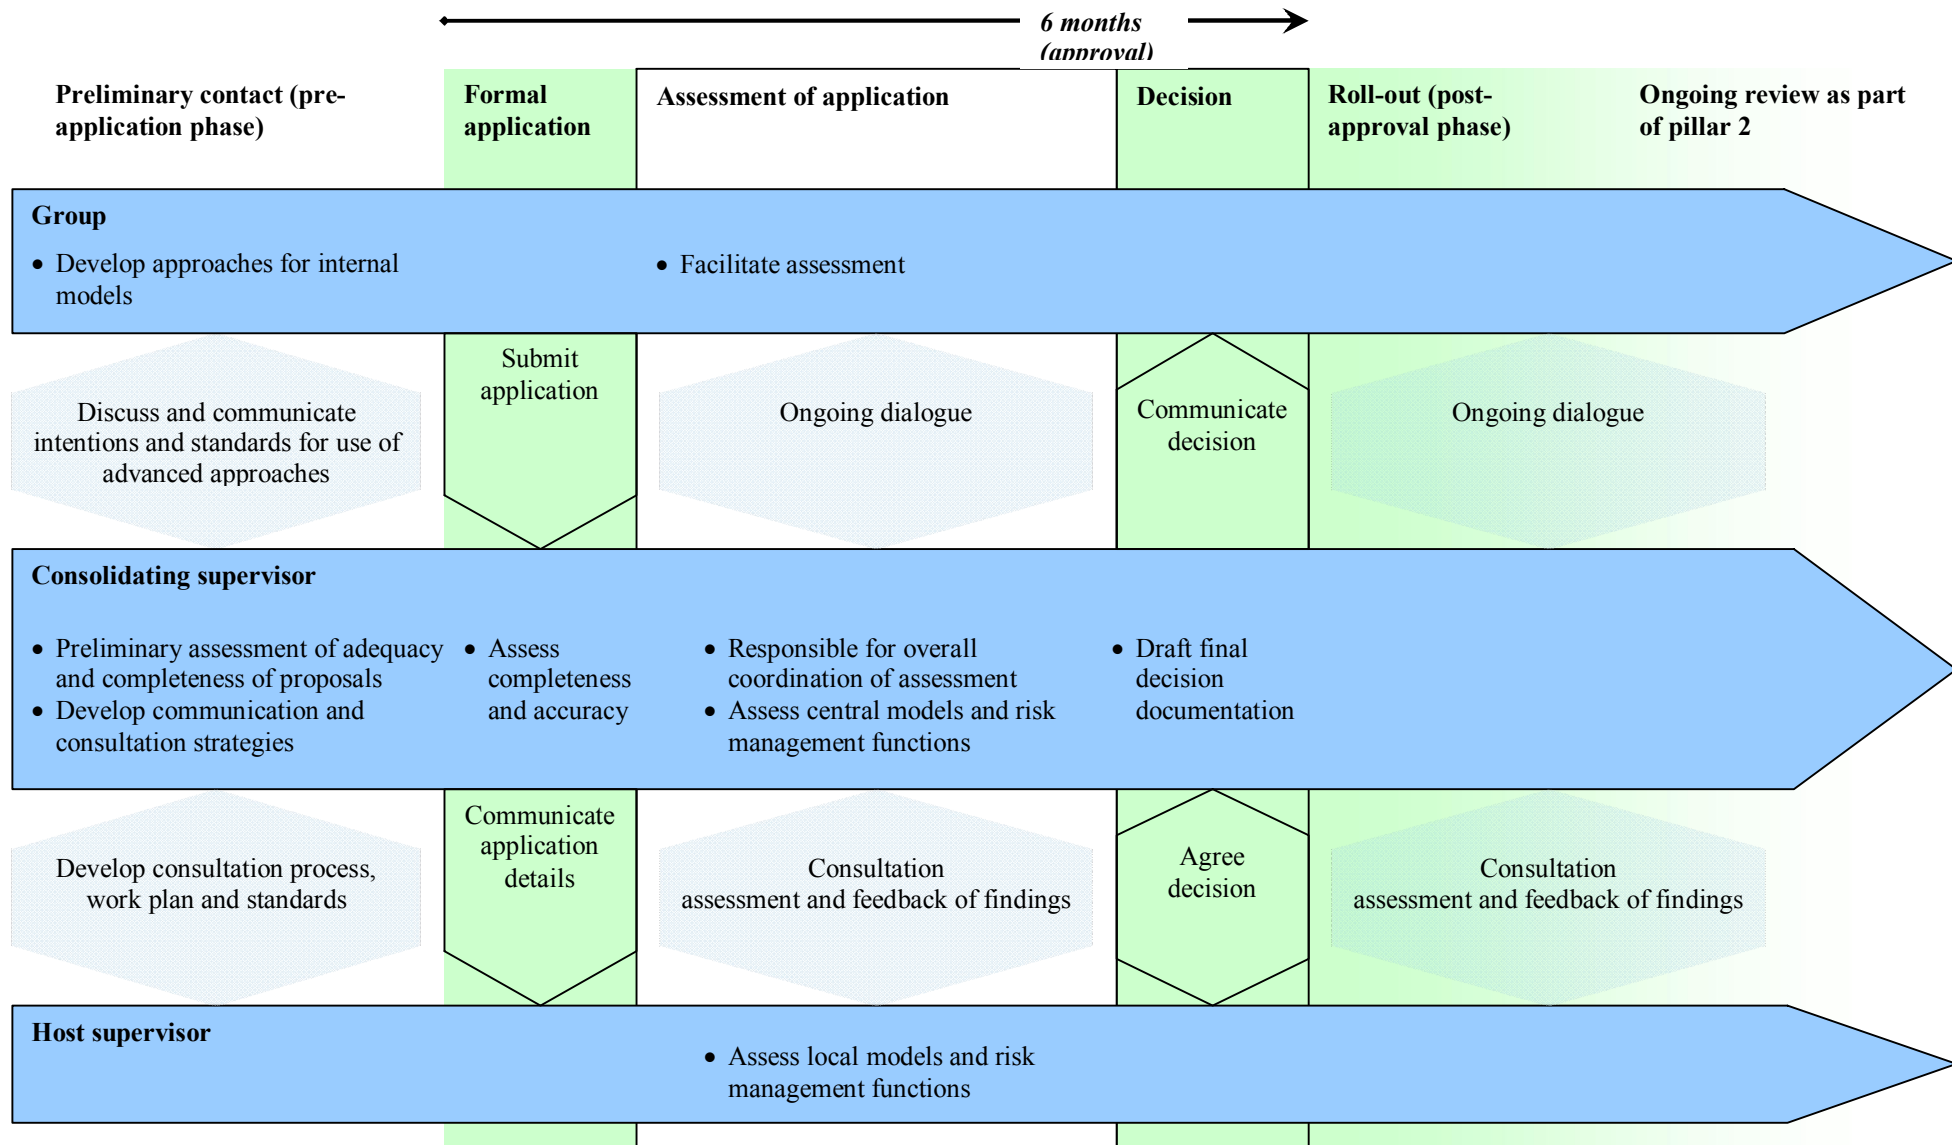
6 months (approval)

Preliminary contact (pre-application phase)

Formal application

Assessment of application

Decision

Roll-out (post-approval phase)

Ongoing review as part of pillar 2

Group

• Develop approaches for internal models

• Facilitate assessment

Discuss and communicate intentions and standards for use of advanced approaches

Submit application

Ongoing dialogue

Communicate decision

Ongoing dialogue

Consolidating supervisor

• Preliminary assessment of adequacy and completeness of proposals
• Develop communication and consultation strategies

• Assess completeness and accuracy

• Responsible for overall coordination of assessment
• Assess central models and risk management functions

• Draft final decision documentation

Develop consultation process, work plan and standards

Communicate application details

Consultation assessment and feedback of findings

Agree decision

Consultation assessment and feedback of findings

Host supervisor

• Assess local models and risk management functions